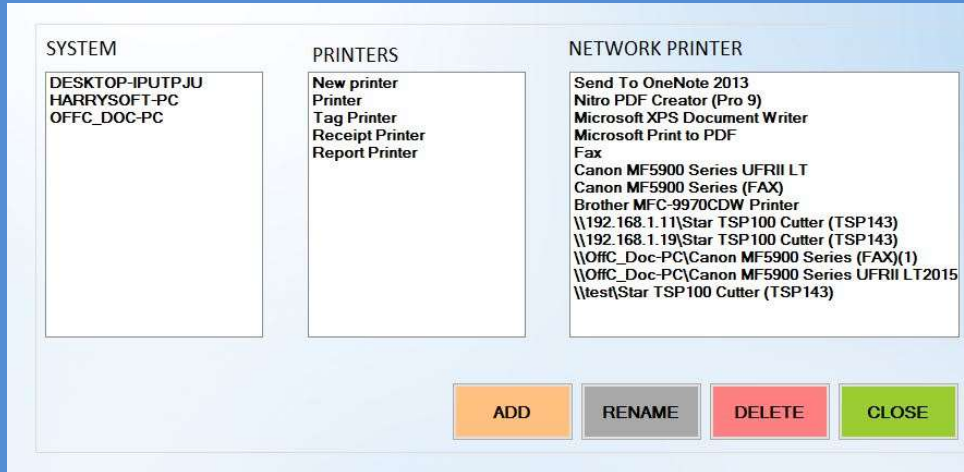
SYSTEM

DESKTOP-IPUTPJU
HARRYSOFT-PC
OFFC_DOC-PC

PRINTERS

New printer
Printer
Tag Printer
Receipt Printer
Report Printer

NETWORK PRINTER

Send To OneNote 2013
Nitro PDF Creator (Pro 9)
Microsoft XPS Document Writer
Microsoft Print to PDF
Fax
Canon MF5900 Series UFRII LT
Canon MF5900 Series (FAX)
Brother MFC-9970CDW Printer
\\192.168.1.11\Star TSP100 Cutter (TSP143)
\\192.168.1.19\Star TSP100 Cutter (TSP143)
\\OffC_Doc-PC\Canon MF5900 Series (FAX)(1)
\\OffC_Doc-PC\Canon MF5900 Series UFRII LT2015
\\test\Star TSP100 Cutter (TSP143)

ADD

RENAME

DELETE

CLOSE